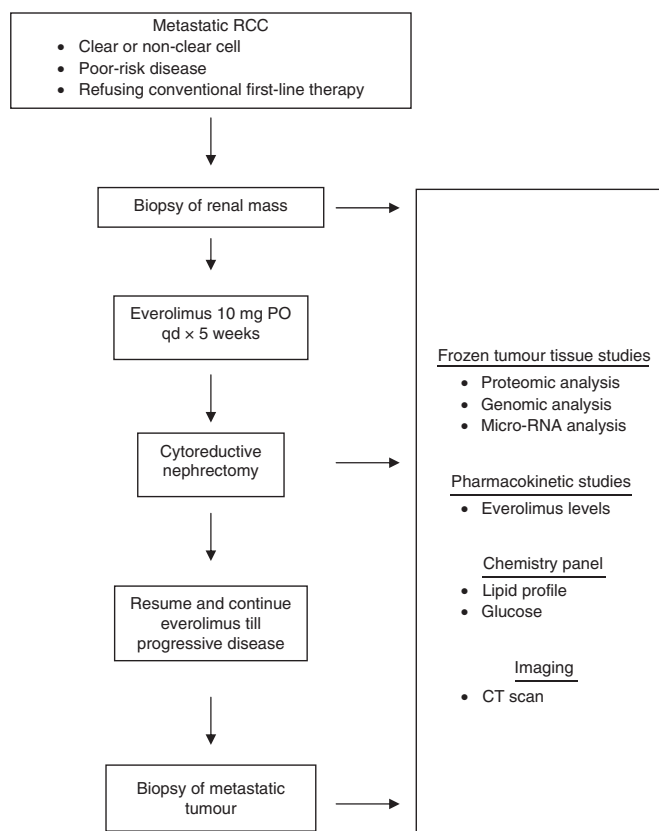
Metastatic RCC
• Clear or non-clear cell
• Poor-risk disease
• Refusing conventional first-line therapy

Biopsy of renal mass

Everolimus 10 mg PO qd × 5 weeks

Cytoreductive nephrectomy

Resume and continue everolimus till progressive disease

Biopsy of metastatic tumour

Frozen tumour tissue studies
• Proteomic analysis
• Genomic analysis
• Micro-RNA analysis

Pharmacokinetic studies
• Everolimus levels

Chemistry panel
• Lipid profile
• Glucose

Imaging
• CT scan